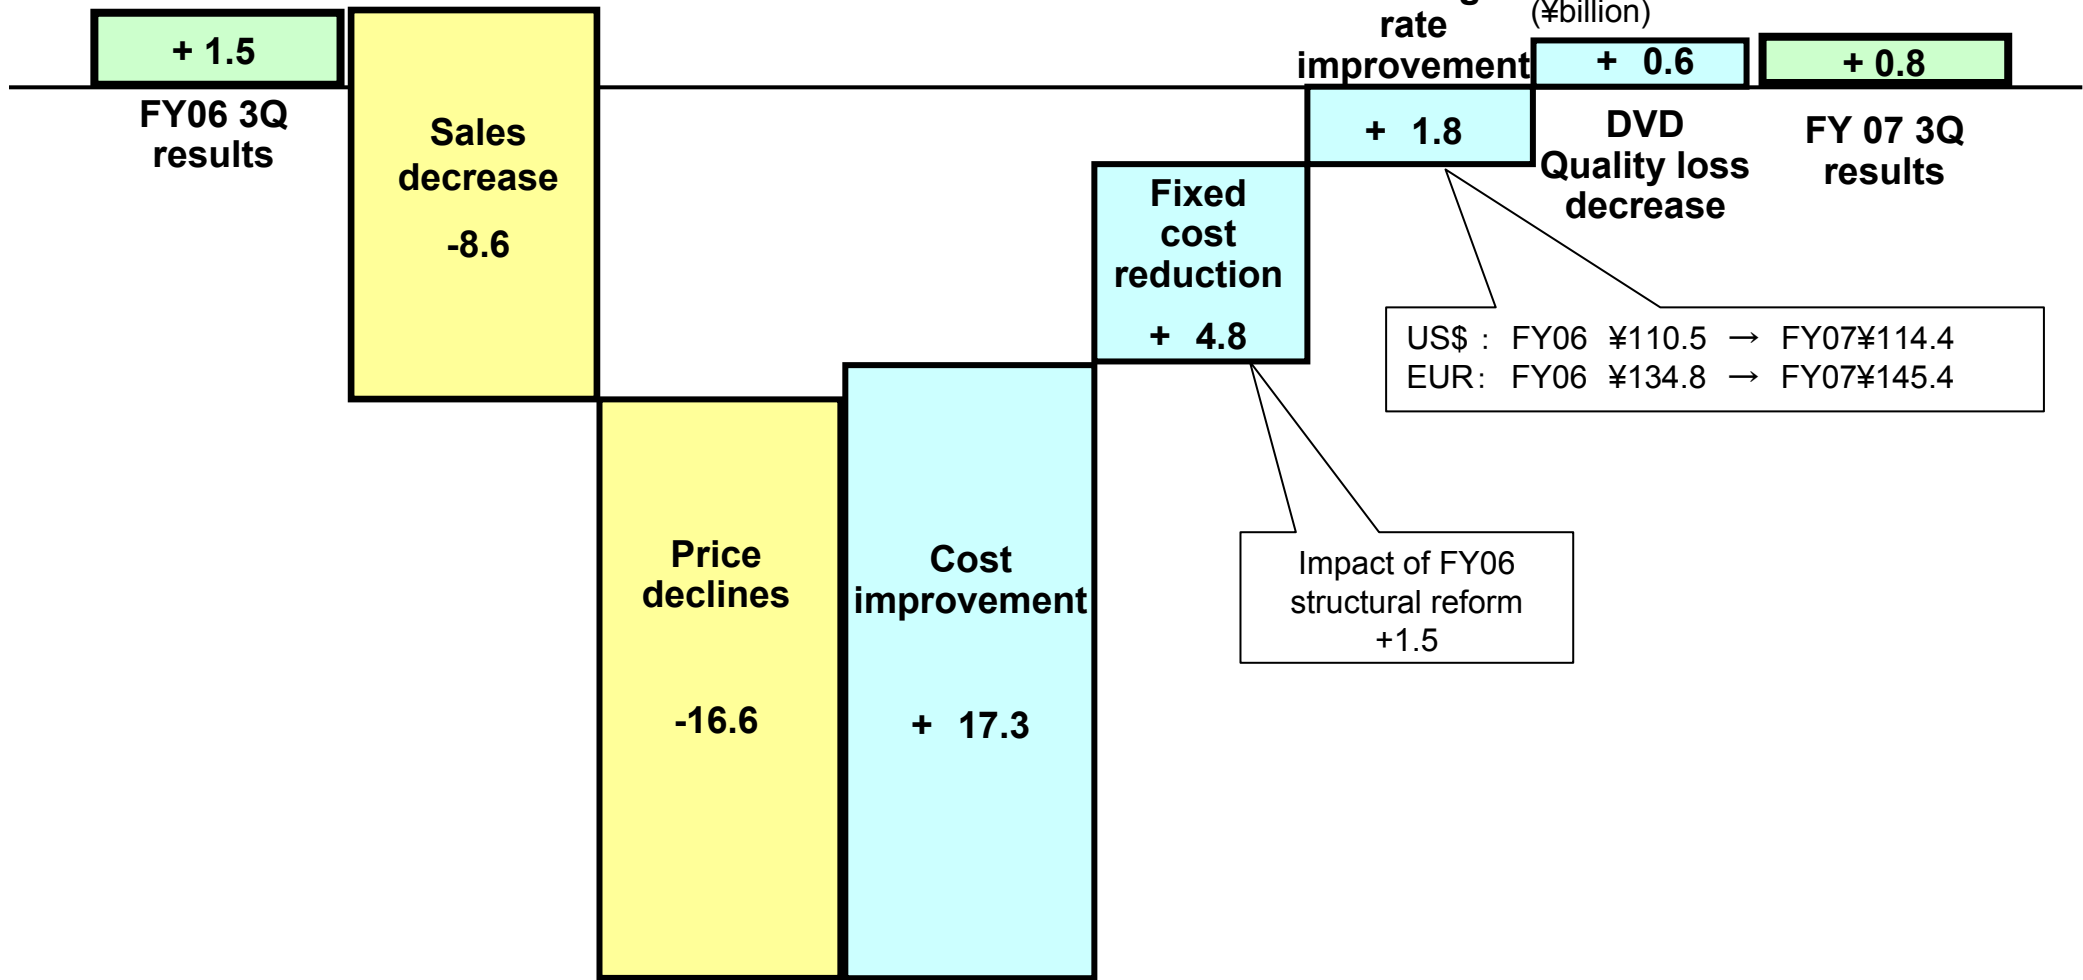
(¥billion)

+ 1.5

FY06 3Q results

Sales decrease

-8.6

Price declines

-16.6

Cost improvement

+ 17.3

Fixed cost reduction

+ 4.8

rate improvement

+ 1.8

+ 0.6

DVD Quality loss decrease

+ 0.8

FY 07 3Q results

US$ : FY06 ¥110.5 → FY07¥114.4
EUR: FY06 ¥134.8 → FY07¥145.4

Impact of FY06 structural reform +1.5